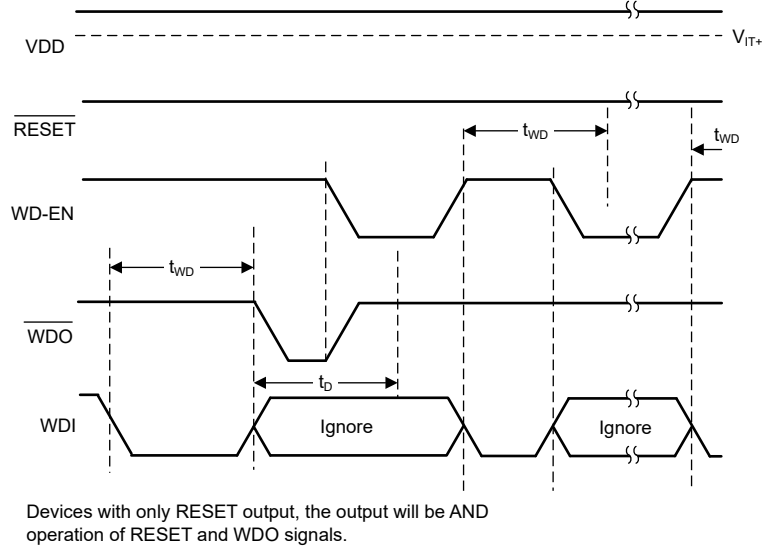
VDD

$V_{IT+}$

$\overline{RESET}$

$t_{WD}$

$t_{WD}$

WD-EN

$t_{WD}$

$\overline{WDO}$

$t_D$

WDI

Ignore

Ignore

Devices with only RESET output, the output will be AND operation of RESET and WDO signals.